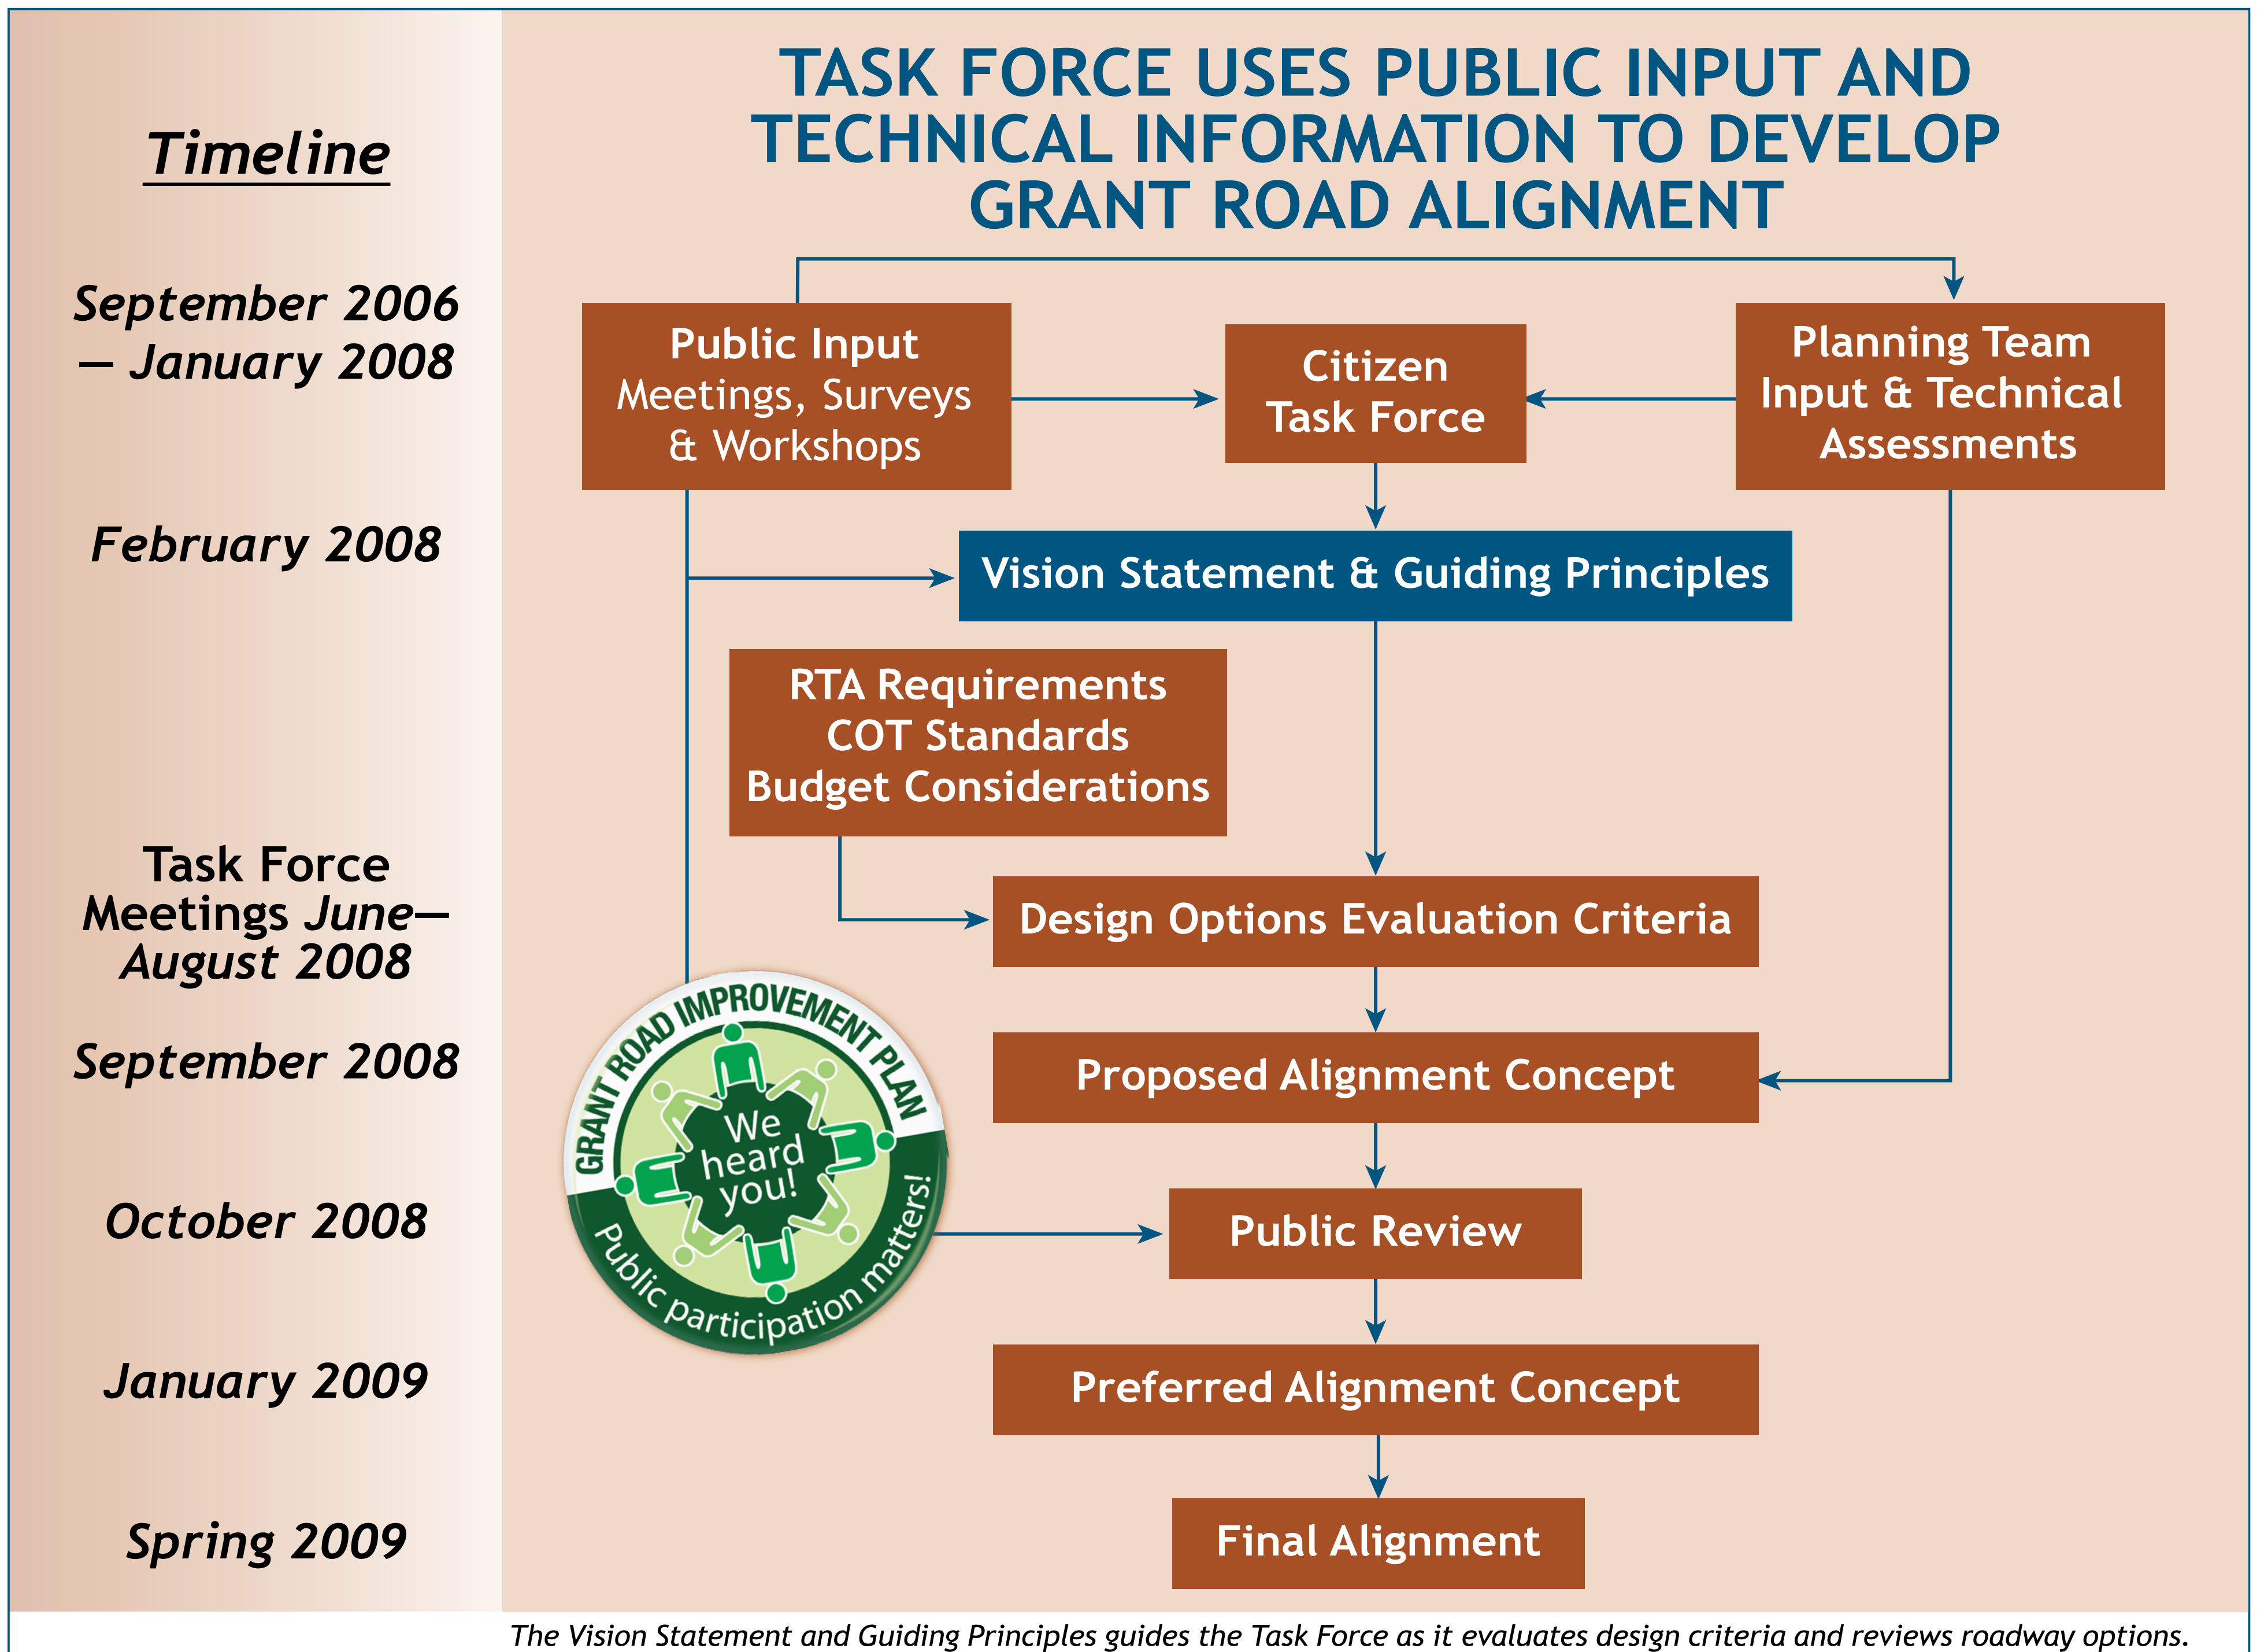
Timeline

September 2006 – January 2008

February 2008

Task Force Meetings June–August 2008

September 2008

October 2008

January 2009

Spring 2009

TASK FORCE USES PUBLIC INPUT AND TECHNICAL INFORMATION TO DEVELOP GRANT ROAD ALIGNMENT

Public Input
Meetings, Surveys & Workshops

Citizen Task Force

Planning Team Input & Technical Assessments

Vision Statement & Guiding Principles

RTA Requirements
COT Standards
Budget Considerations

Design Options Evaluation Criteria

Proposed Alignment Concept

Public Review

Preferred Alignment Concept

Final Alignment

GRANT ROAD IMPROVEMENT PLAN
We heard you!
Public participation matters!

The Vision Statement and Guiding Principles guides the Task Force as it evaluates design criteria and reviews roadway options.